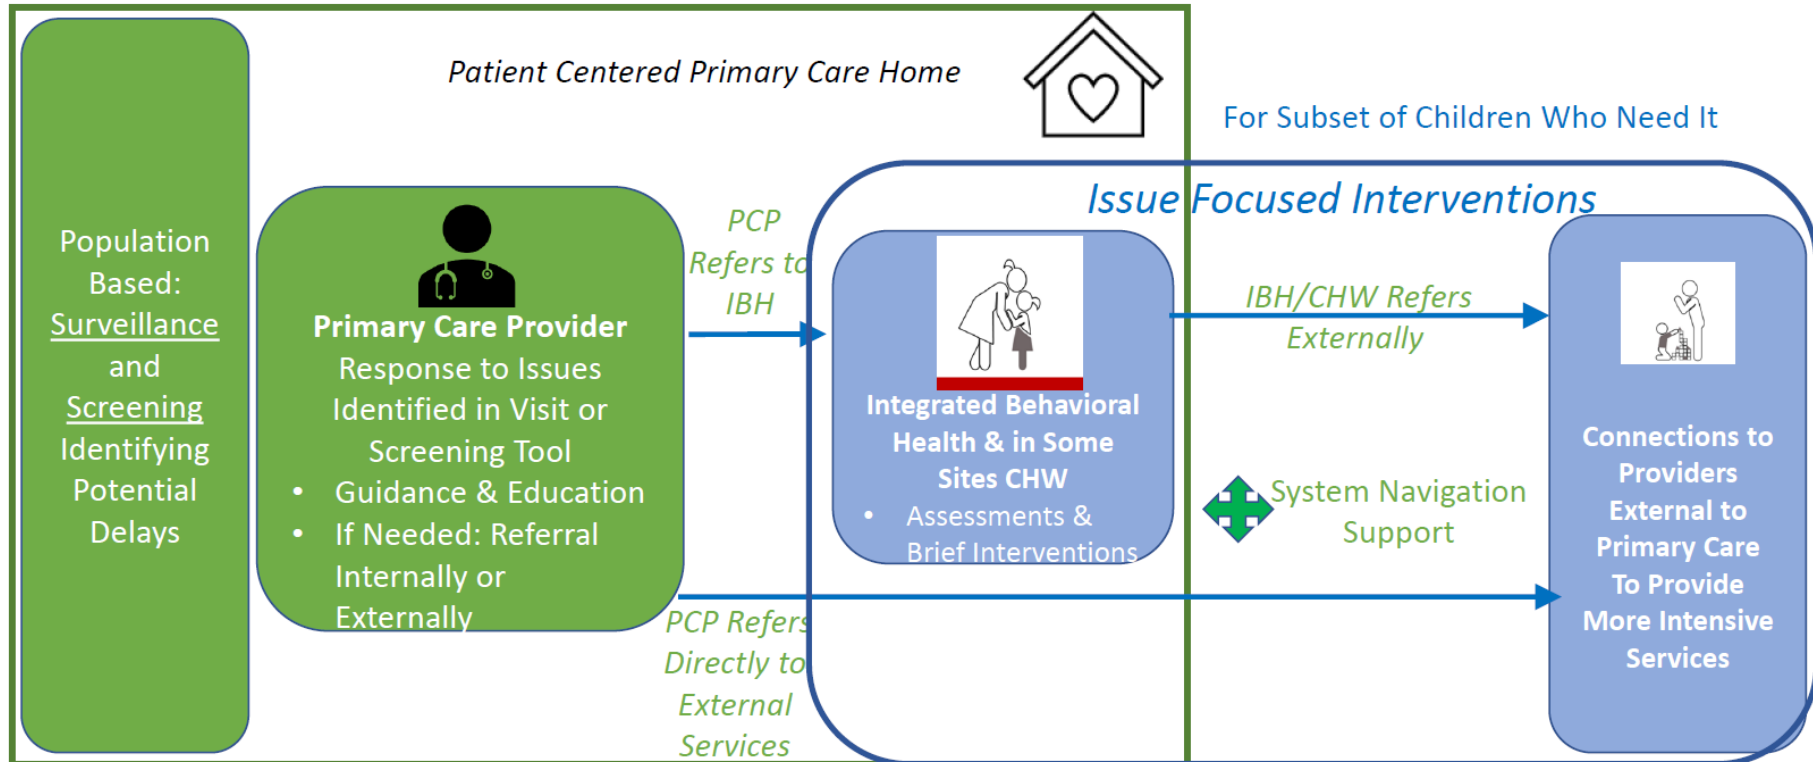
Patient Centered Primary Care Home

For Subset of Children Who Need It

Population Based: Surveillance and Screening Identifying Potential Delays

Primary Care Provider
Response to Issues Identified in Visit or Screening Tool
• Guidance & Education
• If Needed: Referral Internally or Externally

PCP Refers to IBH

Issue Focused Interventions

Integrated Behavioral Health & in Some Sites CHW
• Assessments & Brief Interventions

IBH/CHW Refers Externally

System Navigation Support

Connections to Providers External to Primary Care To Provide More Intensive Services

PCP Refers Directly to External Services